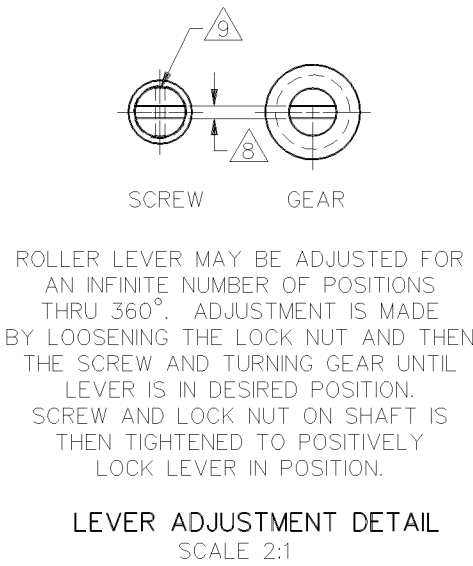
9

8

SCREW GEAR

ROLLER LEVER MAY BE ADJUSTED FOR AN INFINITE NUMBER OF POSITIONS THRU 360°. ADJUSTMENT IS MADE BY LOOSENING THE LOCK NUT AND THEN THE SCREW AND TURNING GEAR UNTIL LEVER IS IN DESIRED POSITION. SCREW AND LOCK NUT ON SHAFT IS THEN TIGHTENED TO POSITIVELY LOCK LEVER IN POSITION.

LEVER ADJUSTMENT DETAIL
SCALE 2:1